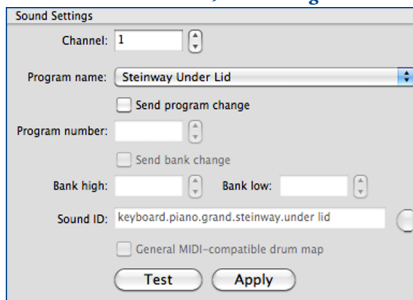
Sound Settings

Channel: 1

Program name: Steinway Under Lid

Send program change

Program number:

Send bank change

Bank high: Bank low:

Sound ID: keyboard.piano.grand.steinway.under lid

General MIDI-compatible drum map

Test Apply